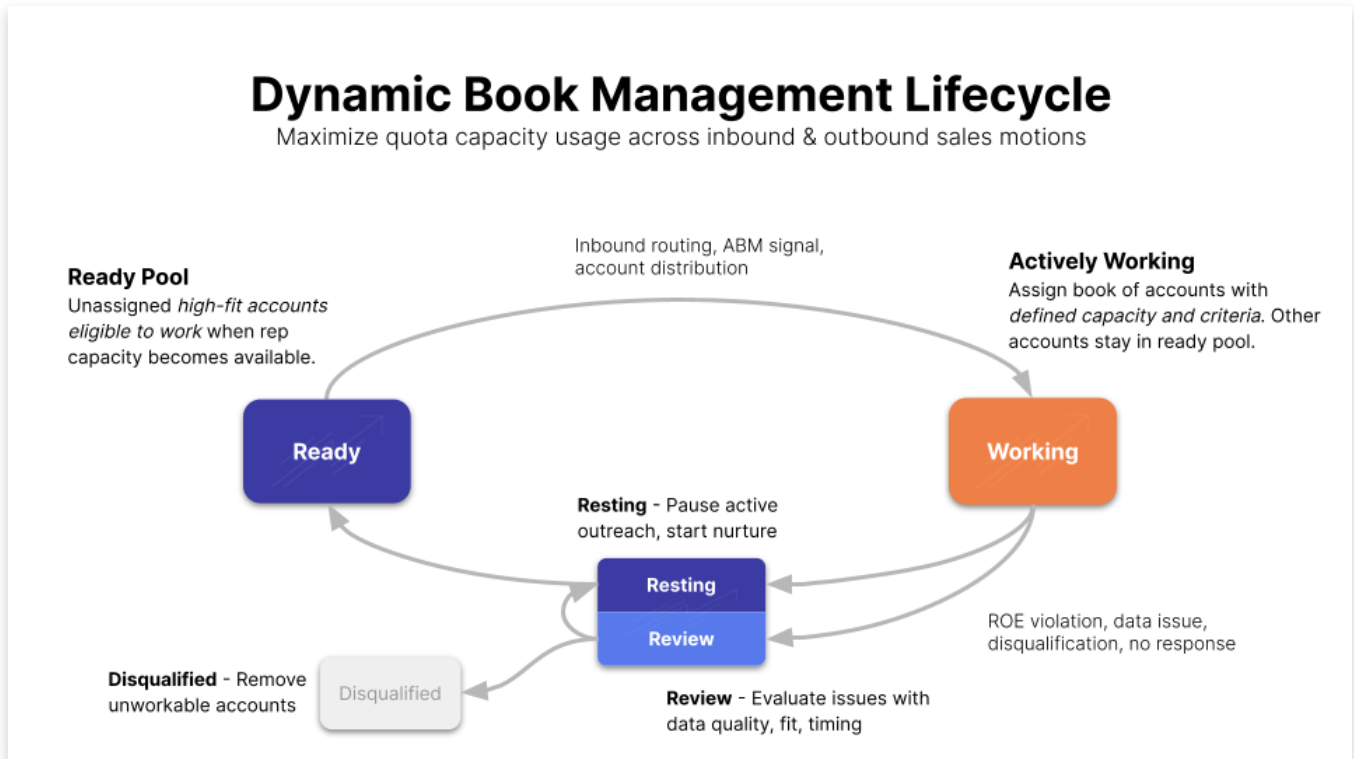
Dynamic Book Management Lifecycle
Maximize quota capacity usage across inbound & outbound sales motions

Ready Pool
Unassigned *high-fit accounts eligible to work* when rep capacity becomes available.

Inbound routing, ABM signal, account distribution

Actively Working
Assign book of accounts with *defined capacity and criteria*. Other accounts stay in ready pool.

Ready

Working

Resting - Pause active outreach, start nurture

Resting

Review

ROE violation, data issue, disqualification, no response

Disqualified - Remove unworkable accounts

Disqualified

Review - Evaluate issues with data quality, fit, timing